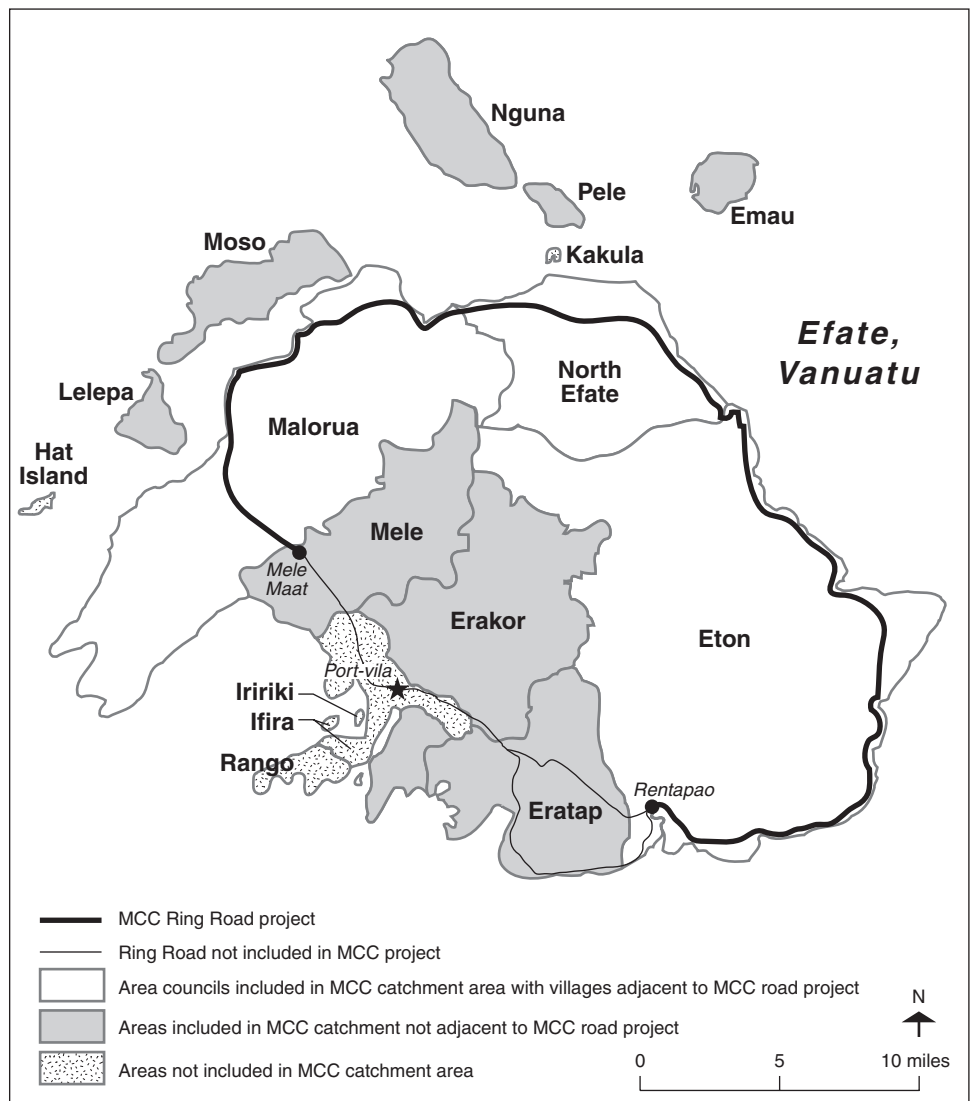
Nguna

Pele

Emau

Moso

Kakula

Efate, Vanuatu

North Efate

Lelepa

Malorua

Hat Island

Mele

Mele Maat

Erakor

Eton

Port-vila

Iririki

Ifira

Rango

Rentapao

Eratap

MCC Ring Road project

Ring Road not included in MCC project

Area councils included in MCC catchment area with villages adjacent to MCC road project

Areas included in MCC catchment not adjacent to MCC road project

Areas not included in MCC catchment area

N

0 5 10 miles